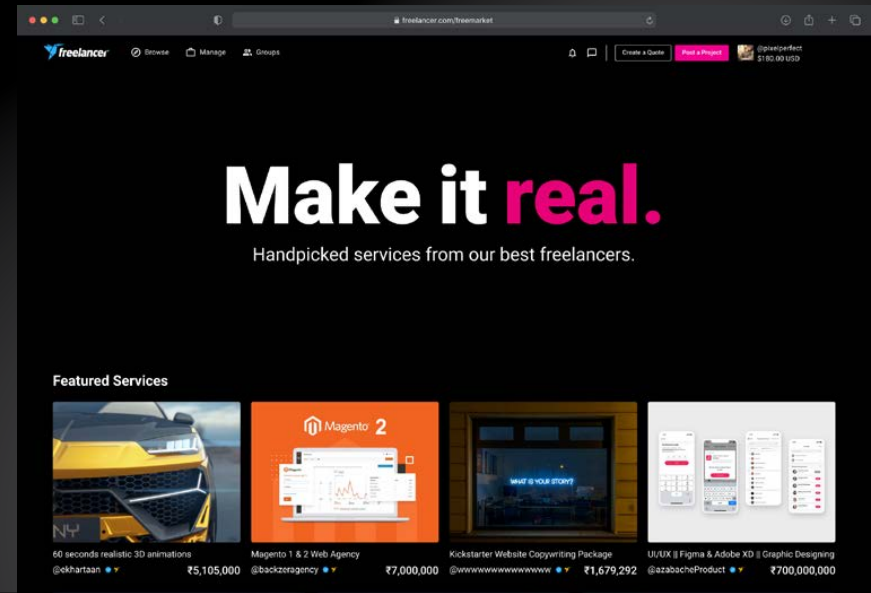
freelancer.com/freemarket

freelancer Browse Manage Groups

Create a Quote Post a Project @pixelperfect $180.00 USD

Make it real.

Handpicked services from our best freelancers.

Featured Services

Magento 2

WHAT IS YOUR STORY?

60 seconds realistic 3D animations
@ekhartaan ₹5,105,000

Magento 1 & 2 Web Agency
@backzeragency ₹7,000,000

Kickstarter Website Copywriting Package
@wwwwwwwwwwwwww ₹1,679,292

UI/UX || Figma & Adobe XD || Graphic Designing
@azabacheProduct ₹700,000,000